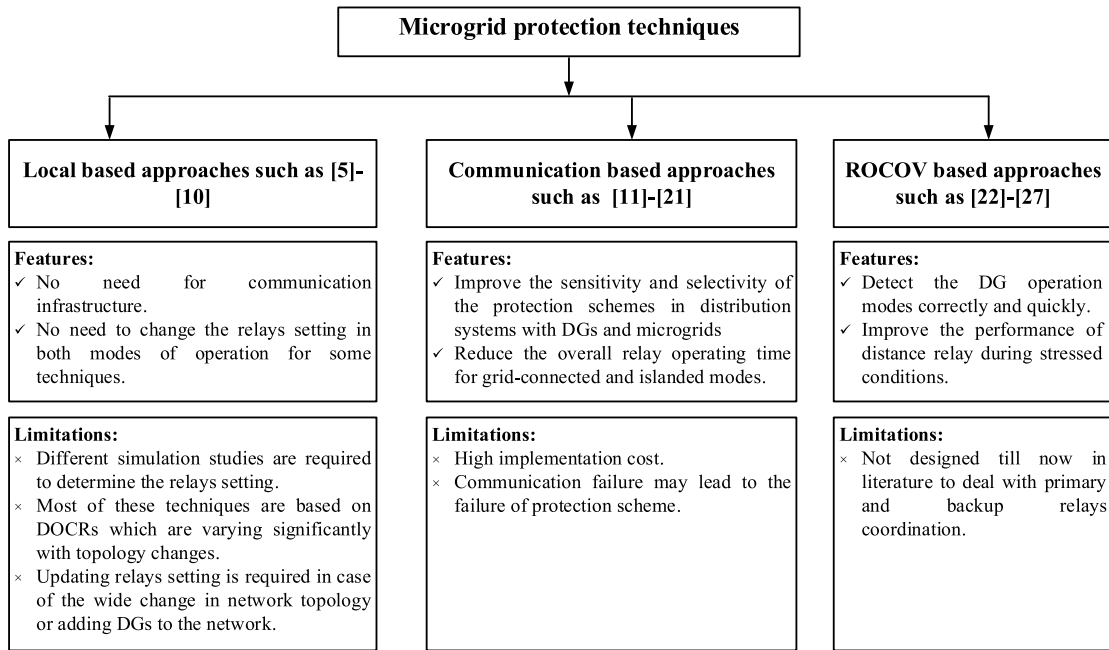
Microgrid protection techniques

Local based approaches such as [5]-[10]

Features:
✓ No need for communication infrastructure.
✓ No need to change the relays setting in both modes of operation for some techniques.

Limitations:
× Different simulation studies are required to determine the relays setting.
× Most of these techniques are based on DOCRs which are varying significantly with topology changes.
× Updating relays setting is required in case of the wide change in network topology or adding DGs to the network.

Communication based approaches such as [11]-[21]

Features:
✓ Improve the sensitivity and selectivity of the protection schemes in distribution systems with DGs and microgrids
✓ Reduce the overall relay operating time for grid-connected and islanded modes.

Limitations:
× High implementation cost.
× Communication failure may lead to the failure of protection scheme.

ROCOV based approaches such as [22]-[27]

Features:
✓ Detect the DG operation modes correctly and quickly.
✓ Improve the performance of distance relay during stressed conditions.

Limitations:
× Not designed till now in literature to deal with primary and backup relays coordination.